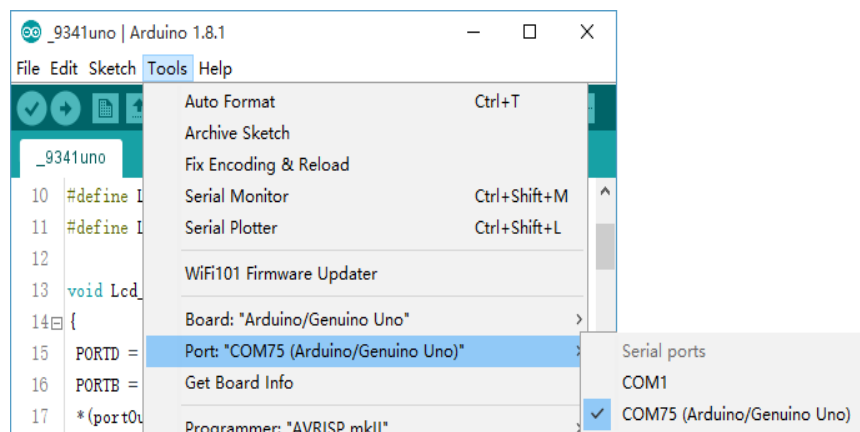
_9341uno | Arduino 1.8.1

File Edit Sketch Tools Help

_9341uno

10 #define L
11 #define L
12
13 void Lcd_
14 {
15 PORTD =
16 PORTB =
17 *(port0u

Auto Format Ctrl+T
Archive Sketch
Fix Encoding & Reload
Serial Monitor Ctrl+Shift+M
Serial Plotter Ctrl+Shift+L
WiFi101 Firmware Updater
Board: "Arduino/Genuino Uno"
Port: "COM75 (Arduino/Genuino Uno)"
Get Board Info
Programmer: "AVRISP mkII"

Serial ports
COM1
COM75 (Arduino/Genuino Uno)